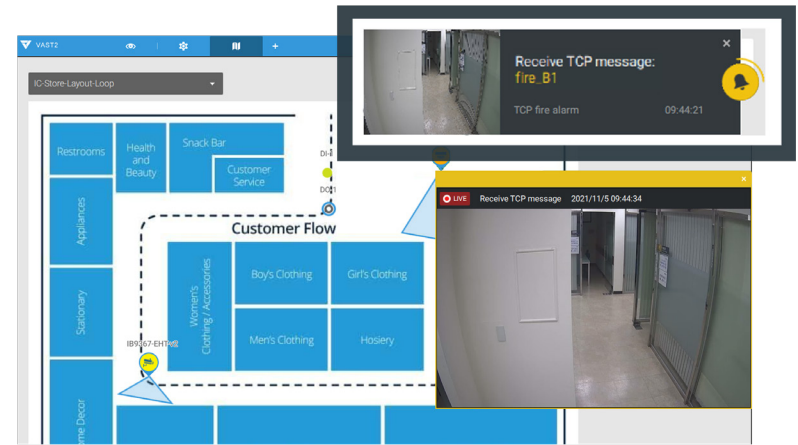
VAST2

IC-Store-Layout-Loop

Restrooms

Health and Beauty

Snack Bar

Customer Service

Appliances

Customer Flow

Women's Clothing / Accessories

Boy's Clothing

Girl's Clothing

Men's Clothing

Hosiery

Stationary

Home Decor

IB9367-EHT

DI-

DO-1

Receive TCP message:
fire_B1

TCP fire alarm

09:44:21

LIVE

Receive TCP message 2021/11/5 09:44:34